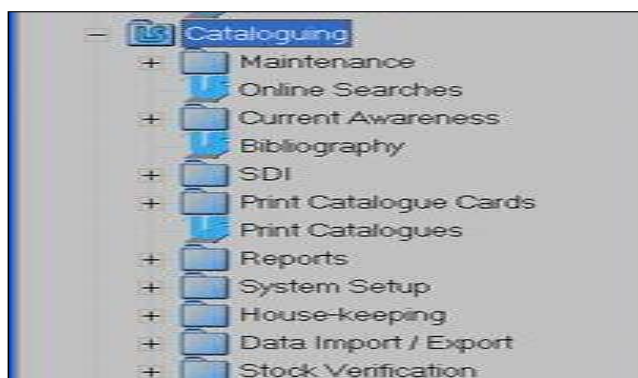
– Cataloguing
+ Maintenance
Online Searches
+ Current Awareness
Bibliography
+ SDI
+ Print Catalogue Cards
Print Catalogues
+ Reports
+ System Setup
+ House-keeping
+ Data Import / Export
+ Stock Verification